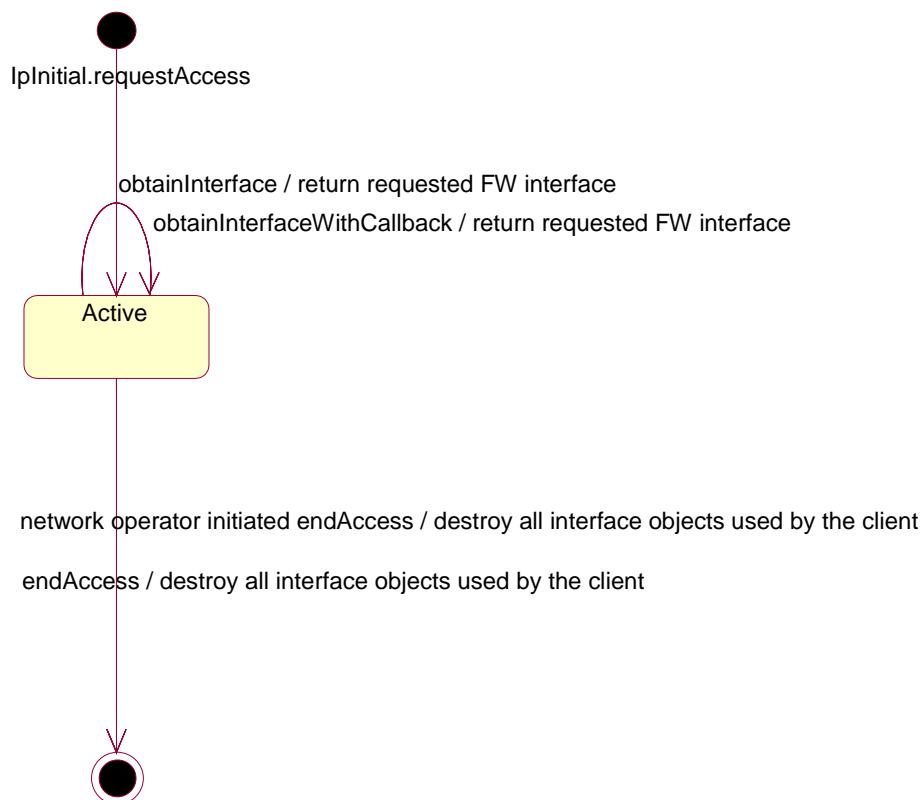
IpInitial.requestAccess

obtainInterface / return requested FW interface

obtainInterfaceWithCallback / return requested FW interface

Active

network operator initiated endAccess / destroy all interface objects used by the client

endAccess / destroy all interface objects used by the client